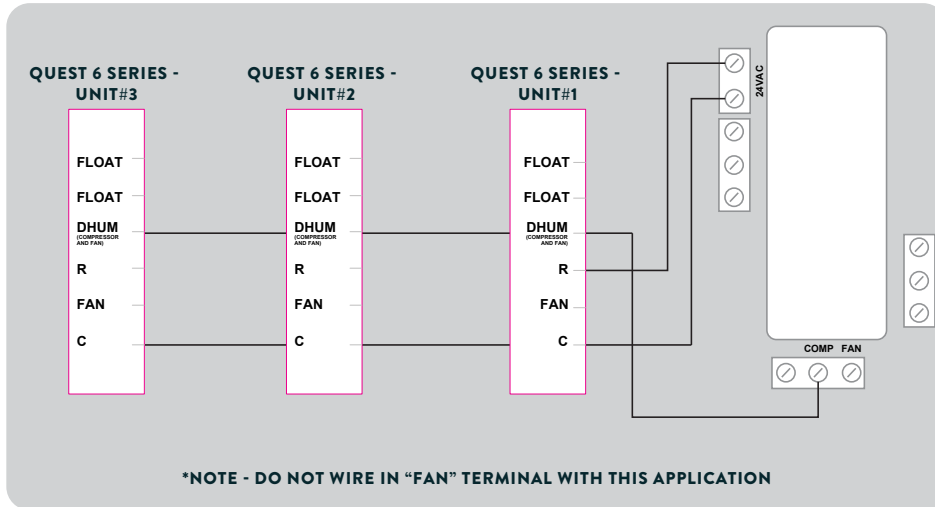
QUEST 6 SERIES - UNIT#3

FLOAT
FLOAT
DHUM
(COMPRESSOR AND FAN)
R
FAN
C

QUEST 6 SERIES - UNIT#2

FLOAT
FLOAT
DHUM
(COMPRESSOR AND FAN)
R
FAN
C

QUEST 6 SERIES - UNIT#1

FLOAT
FLOAT
DHUM
(COMPRESSOR AND FAN)
R
FAN
C

24VAC

COMP FAN

*NOTE - DO NOT WIRE IN "FAN" TERMINAL WITH THIS APPLICATION